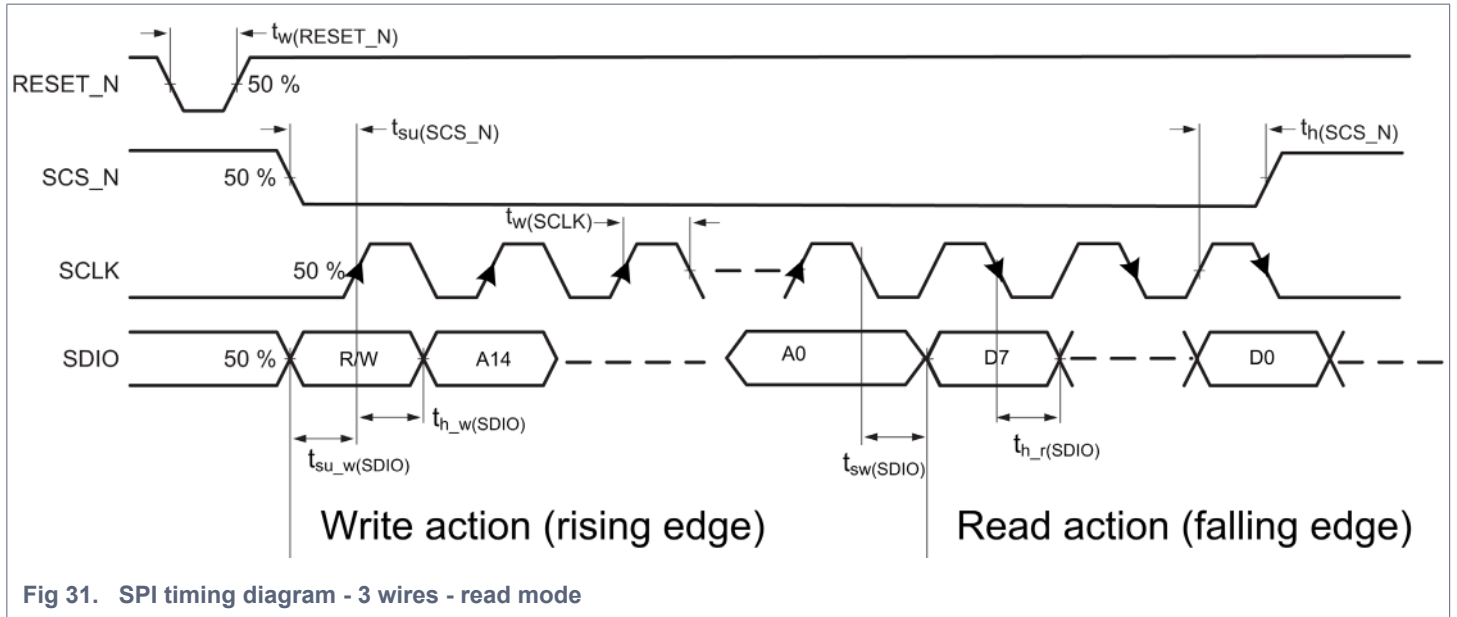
$t_{w(RESET\_N)}$

RESET_N

50 %

$t_{su(SCS\_N)}$

$t_{h(SCS\_N)}$

SCS_N

50 %

$t_{w(SCLK)}$

SCLK

50 %

SDIO

50 %

R/W

A14

A0

D7

D0

$t_{h\_w(SDIO)}$

$t_{su\_w(SDIO)}$

$t_{sw(SDIO)}$

$t_{h\_r(SDIO)}$

Write action (rising edge)

Read action (falling edge)

Fig 31. SPI timing diagram - 3 wires - read mode